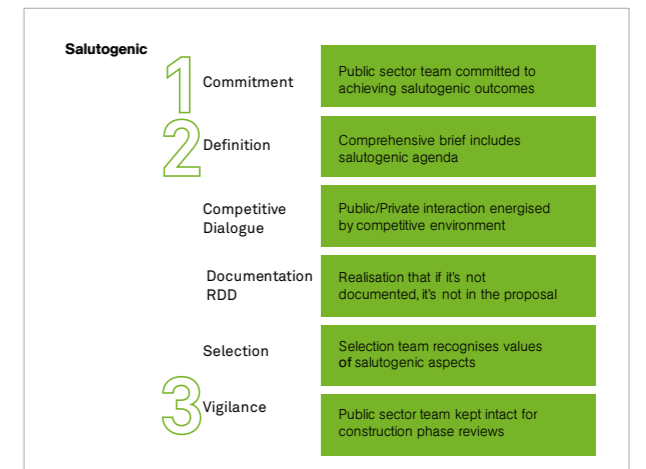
Salutogenic

1 Commitment

Public sector team committed to achieving salutogenic outcomes

2 Definition

Comprehensive brief includes salutogenic agenda

Competitive Dialogue

Public/Private interaction energised by competitive environment

Documentation RDD

Realisation that if it's not documented, it's not in the proposal

Selection

Selection team recognises values of salutogenic aspects

3 Vigilance

Public sector team kept intact for construction phase reviews